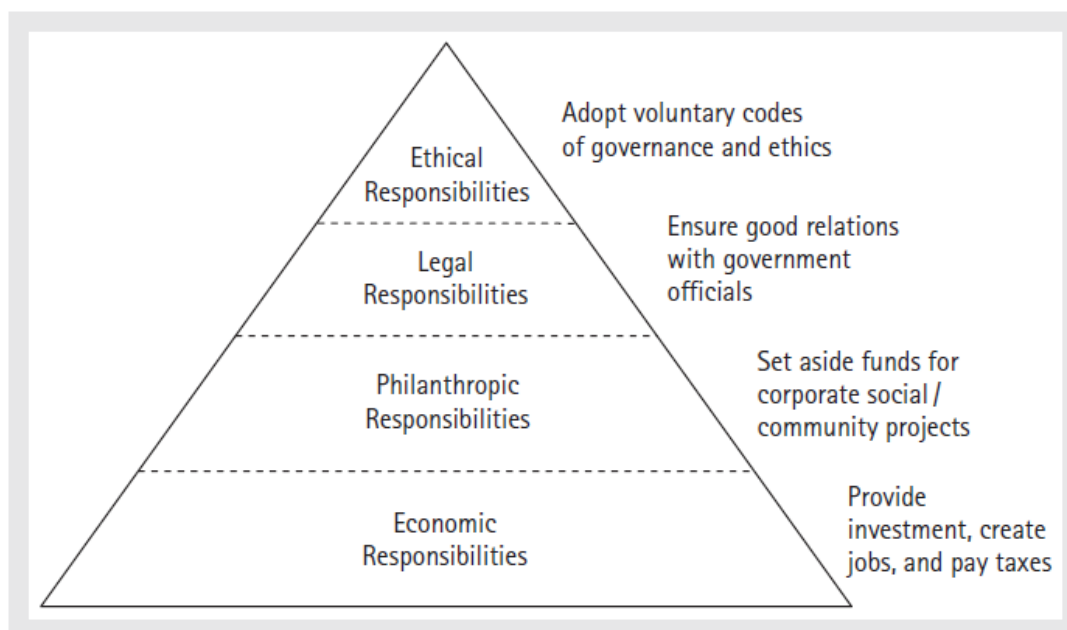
Ethical Responsibilities

Adopt voluntary codes of governance and ethics

Legal Responsibilities

Ensure good relations with government officials

Philanthropic Responsibilities

Set aside funds for corporate social / community projects

Economic Responsibilities

Provide investment, create jobs, and pay taxes